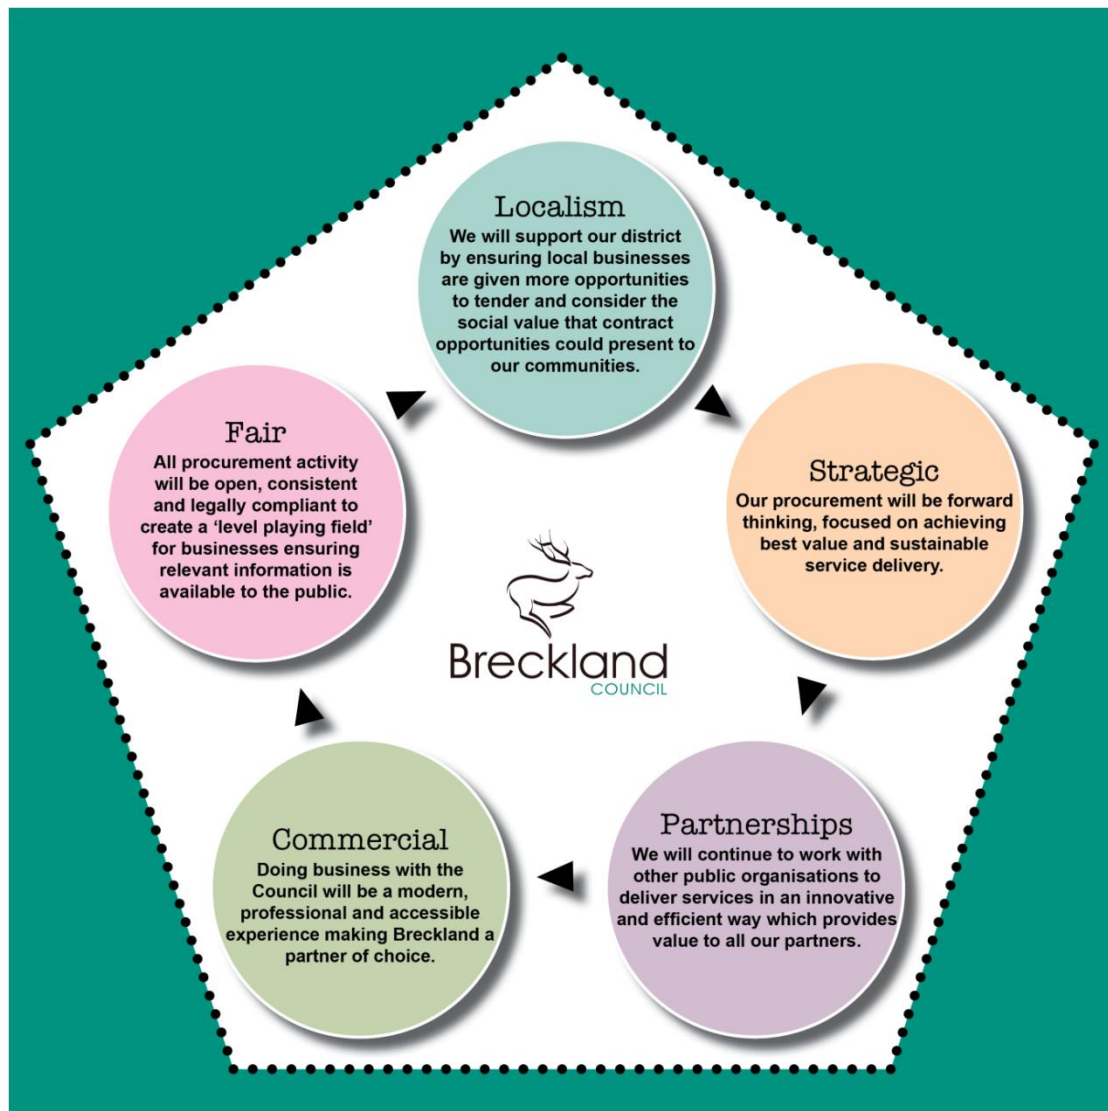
Localism
We will support our district by ensuring local businesses are given more opportunities to tender and consider the social value that contract opportunities could present to our communities.

Fair
All procurement activity will be open, consistent and legally compliant to create a 'level playing field' for businesses ensuring relevant information is available to the public.

Strategic
Our procurement will be forward thinking, focused on achieving best value and sustainable service delivery.

Breckland
COUNCIL

Commercial
Doing business with the Council will be a modern, professional and accessible experience making Breckland a partner of choice.

Partnerships
We will continue to work with other public organisations to deliver services in an innovative and efficient way which provides value to all our partners.